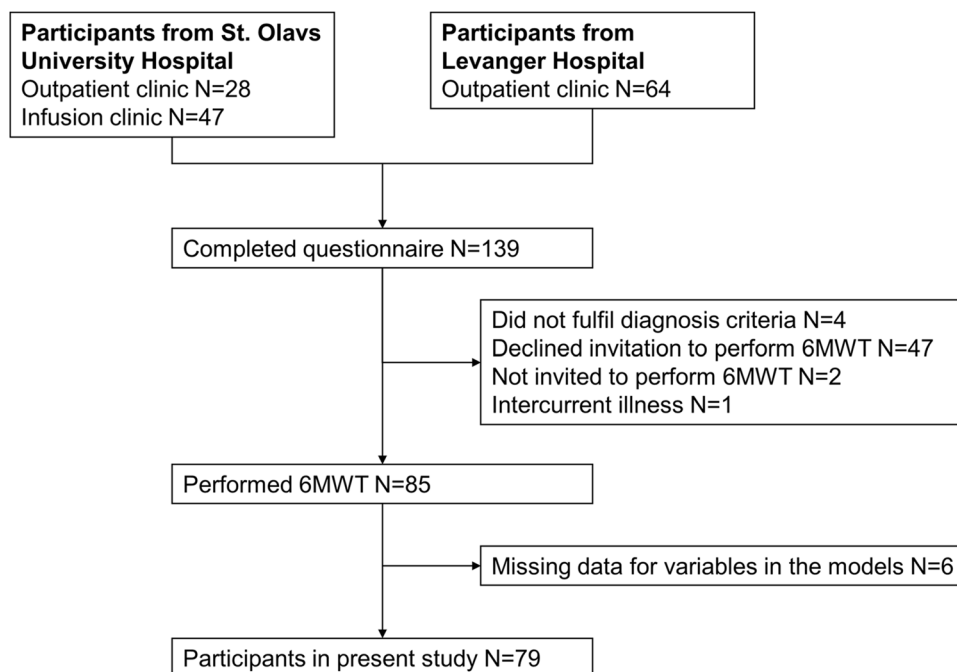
**Participants from St. Olavs University Hospital**
Outpatient clinic N=28
Infusion clinic N=47

**Participants from Levanger Hospital**
Outpatient clinic N=64

Completed questionnaire N=139

Did not fulfil diagnosis criteria N=4
Declined invitation to perform 6MWT N=47
Not invited to perform 6MWT N=2
Intercurrent illness N=1

Performed 6MWT N=85

Missing data for variables in the models N=6

Participants in present study N=79